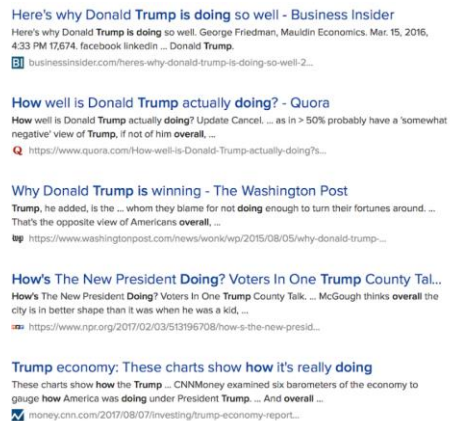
Here's why Donald Trump is doing so well - Business Insider

Here's why Donald Trump is doing so well. George Friedman, Mauldin Economics. Mar. 15, 2016, 4:33 PM 17,674. facebook linkedin ... Donald Trump.

BI businessinsider.com/heres-why-donald-trump-is-doing-so-well-2...

How well is Donald Trump actually doing? - Quora

How well is Donald Trump actually doing? Update Cancel. ... as in > 50% probably have a 'somewhat negative' view of Trump, if not of him overall, ...

Q https://www.quora.com/How-well-is-Donald-Trump-actually-doing?s...

Why Donald Trump is winning - The Washington Post

Trump, he added, is the ... whom they blame for not doing enough to turn their fortunes around. ... That's the opposite view of Americans overall, ...

wp https://www.washingtonpost.com/news/wonk/wp/2015/08/05/why-donald-trump-...

How's The New President Doing? Voters In One Trump County Tal...

How's The New President Doing? Voters In One Trump County Talk. ... McGough thinks overall the city is in better shape than it was when he was a kid, ...

npr https://www.npr.org/2017/02/03/513196708/how-s-the-new-presid...

Trump economy: These charts show how it's really doing

These charts show how the Trump ... CNNMoney examined six barometers of the economy to gauge how America was doing under President Trump. ... And overall ...

money.cnn.com/2017/08/07/investing/trump-economy-report...